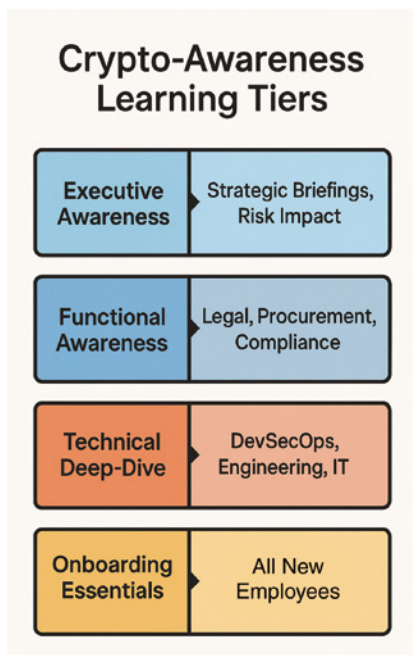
Crypto-Awareness Learning Tiers

| Executive Awareness | Strategic Briefings, Risk Impact |
|---|---|
| Functional Awareness | Legal, Procurement, Compliance |
| Technical Deep-Dive | DevSecOps, Engineering, IT |
| Onboarding Essentials | All New Employees |